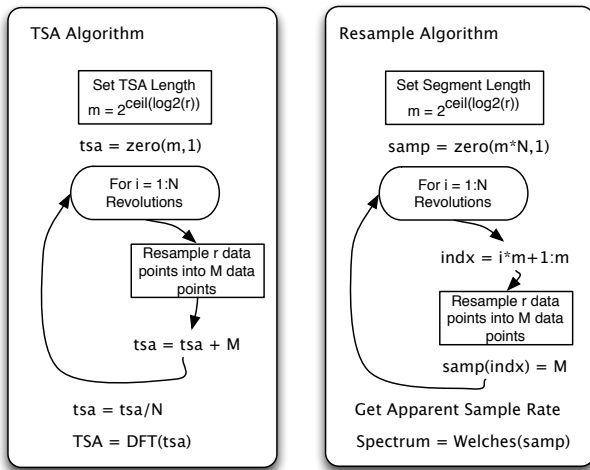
TSA Algorithm

Set TSA Length
$m = 2^{ceil(log2(r))}$

tsa = zero(m,1)

For i = 1:N
Revolutions

Resample r data points into M data points

tsa = tsa + M

tsa = tsa/N

TSA = DFT(tsa)

Resample Algorithm

Set Segment Length
$m = 2^{ceil(log2(r))}$

samp = zero(m*N,1)

For i = 1:N
Revolutions

indx = i*m+1:m

Resample r data points into M data points

samp(indx) = M

Get Apparent Sample Rate

Spectrum = Welches(samp)